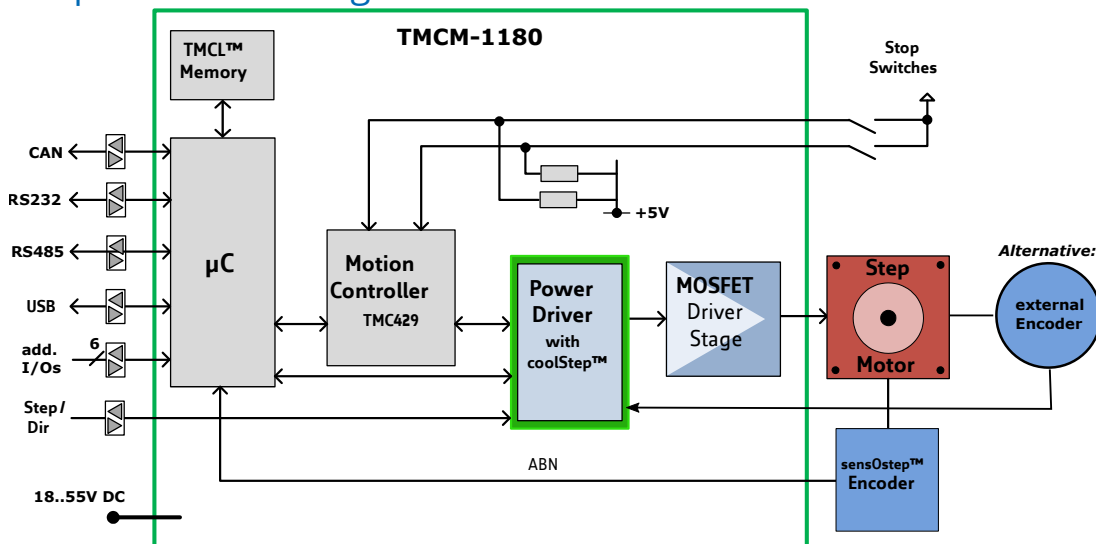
TMCM-1180

TMCL™ Memory

Stop Switches

CAN

RS232

RS485

USB

add. I/Os

6

Step/ Dir

μC

Motion Controller TMC429

+5V

Power Driver with coolStep™

MOSFET Driver Stage

Step Motor

Alternative:

external Encoder

ABN

sensOstep™ Encoder

18..55V DC